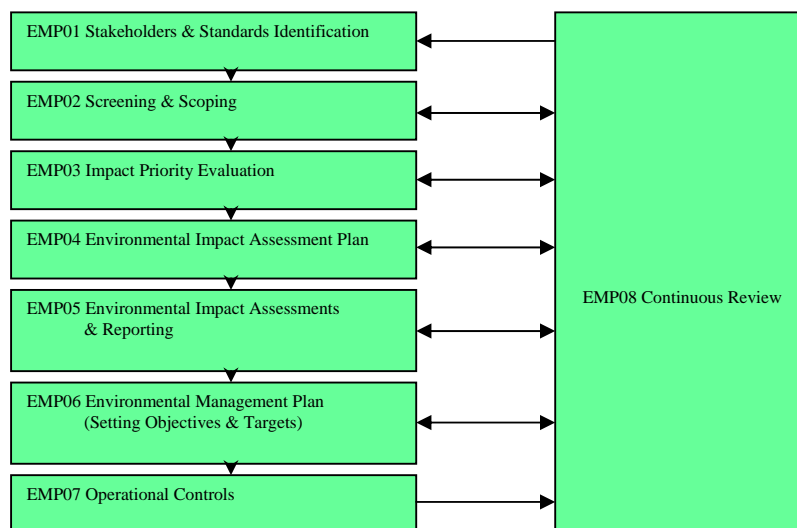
EMP01 Stakeholders & Standards Identification

EMP02 Screening & Scoping

EMP03 Impact Priority Evaluation

EMP04 Environmental Impact Assessment Plan

EMP05 Environmental Impact Assessments & Reporting

EMP06 Environmental Management Plan (Setting Objectives & Targets)

EMP07 Operational Controls

EMP08 Continuous Review